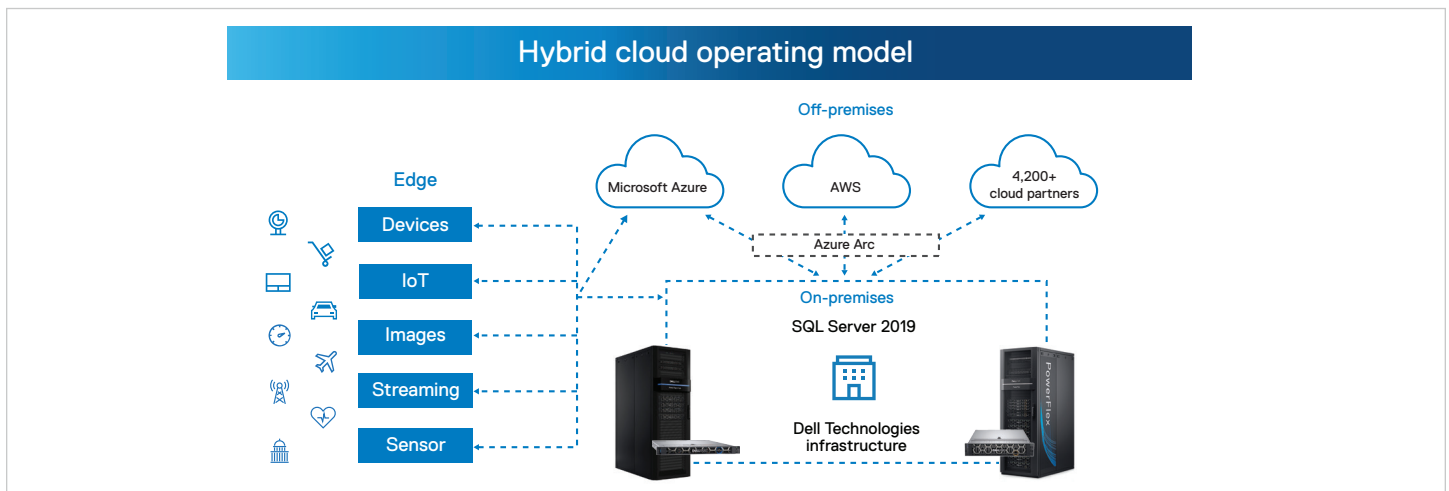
Hybrid cloud operating model

Off-premises

Microsoft Azure

AWS

4,200+
cloud partners

Azure Arc

Edge

Devices

IoT

Images

Streaming

Sensor

On-premises

SQL Server 2019

Dell Technologies
infrastructure

PowerFlex